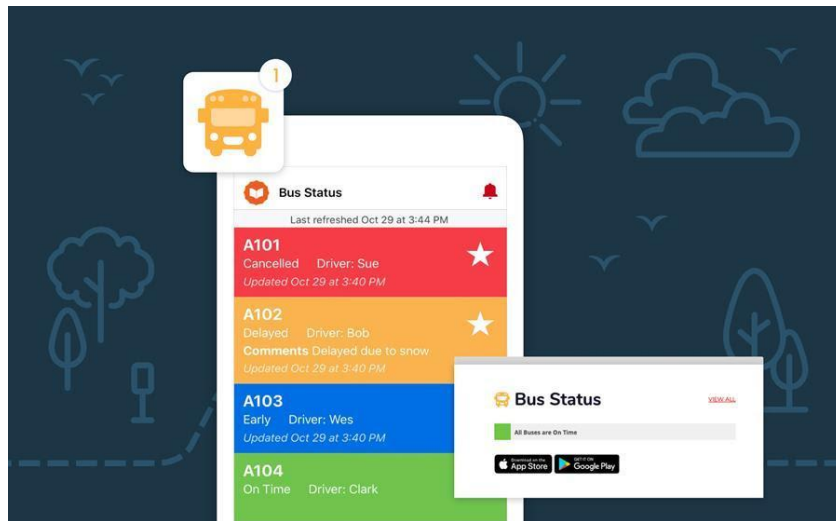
1

Bus Status

Last refreshed Oct 29 at 3:44 PM

A101
Cancelled Driver: Sue
Updated Oct 29 at 3:40 PM

A102
Delayed Driver: Bob
Comments Delayed due to snow
Updated Oct 29 at 3:40 PM

A103
Early Driver: Wes
Updated Oct 29 at 3:40 PM

A104
On Time Driver: Clark

Bus Status
VIEW ALL
All Buses are On Time
Download on the App Store
GET IT ON Google Play